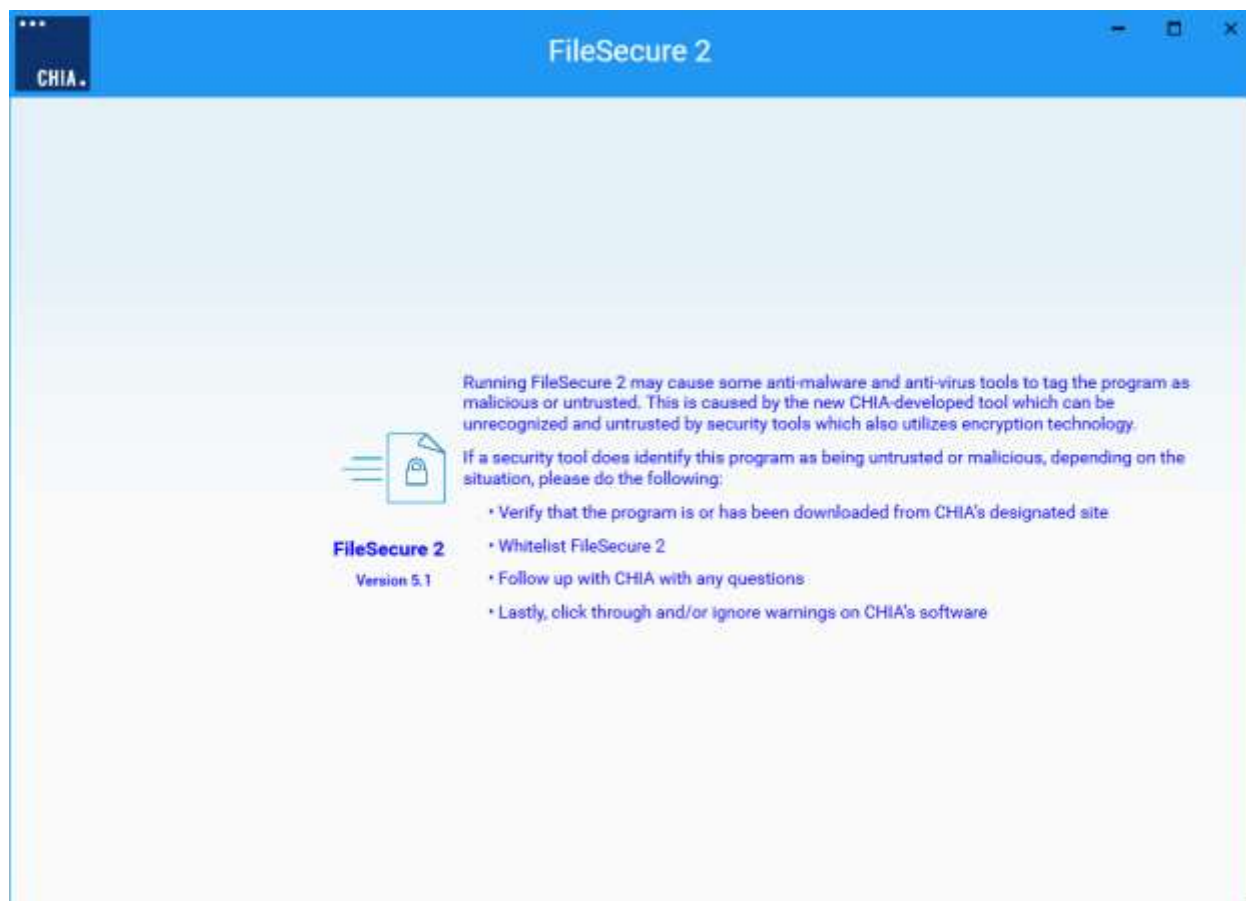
CHIA.

FileSecure 2

FileSecure 2

Version 5.1

Running FileSecure 2 may cause some anti-malware and anti-virus tools to tag the program as malicious or untrusted. This is caused by the new CHIA-developed tool which can be unrecognized and untrusted by security tools which also utilizes encryption technology.

If a security tool does identify this program as being untrusted or malicious, depending on the situation, please do the following:

• Verify that the program is or has been downloaded from CHIA's designated site

• Whitelist FileSecure 2

• Follow up with CHIA with any questions

• Lastly, click through and/or ignore warnings on CHIA's software